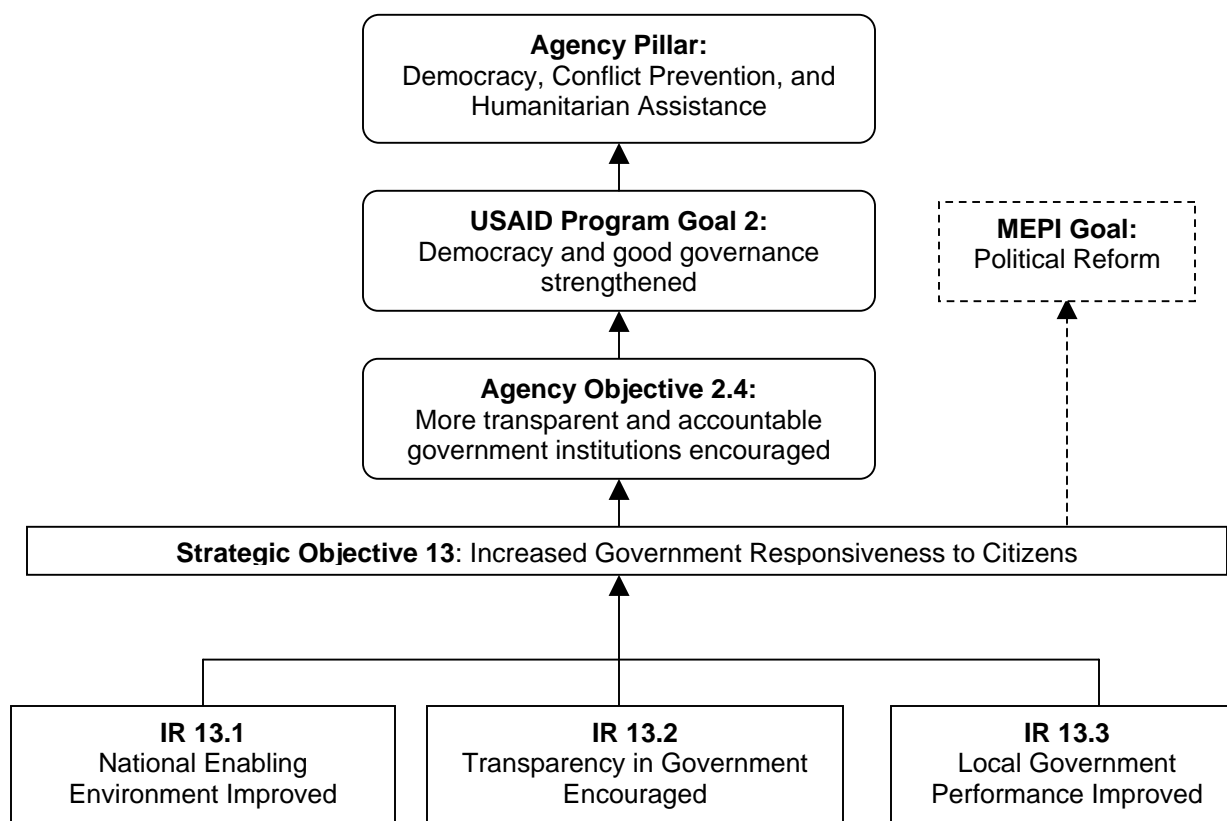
**Agency Pillar:**
Democracy, Conflict Prevention, and Humanitarian Assistance

**USAID Program Goal 2:**
Democracy and good governance strengthened

**MEPI Goal:**
Political Reform

**Agency Objective 2.4:**
More transparent and accountable government institutions encouraged

**Strategic Objective 13**: Increased Government Responsiveness to Citizens

**IR 13.1**
National Enabling Environment Improved

**IR 13.2**
Transparency in Government Encouraged

**IR 13.3**
Local Government Performance Improved